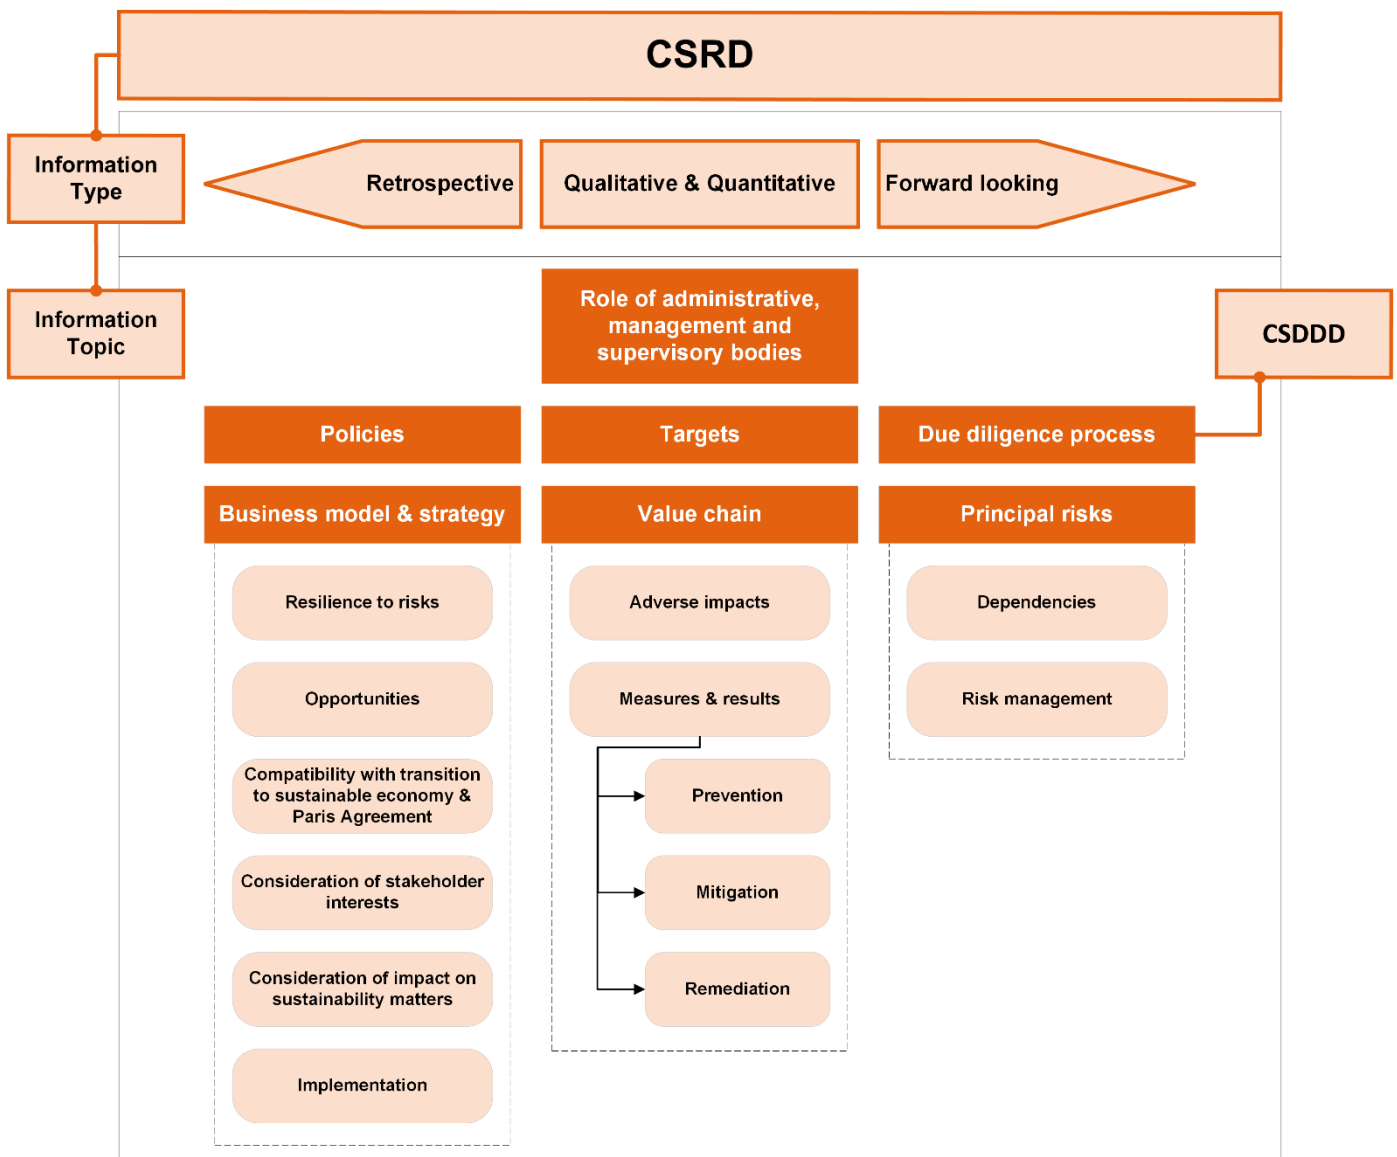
CSRD

Information Type

Retrospective

Qualitative & Quantitative

Forward looking

Information Topic

Role of administrative, management and supervisory bodies

CSDDD

Policies

Targets

Due diligence process

Business model & strategy

Value chain

Principal risks

Resilience to risks

Opportunities

Compatibility with transition to sustainable economy & Paris Agreement

Consideration of stakeholder interests

Consideration of impact on sustainability matters

Implementation

Adverse impacts

Measures & results

Prevention

Mitigation

Remediation

Dependencies

Risk management